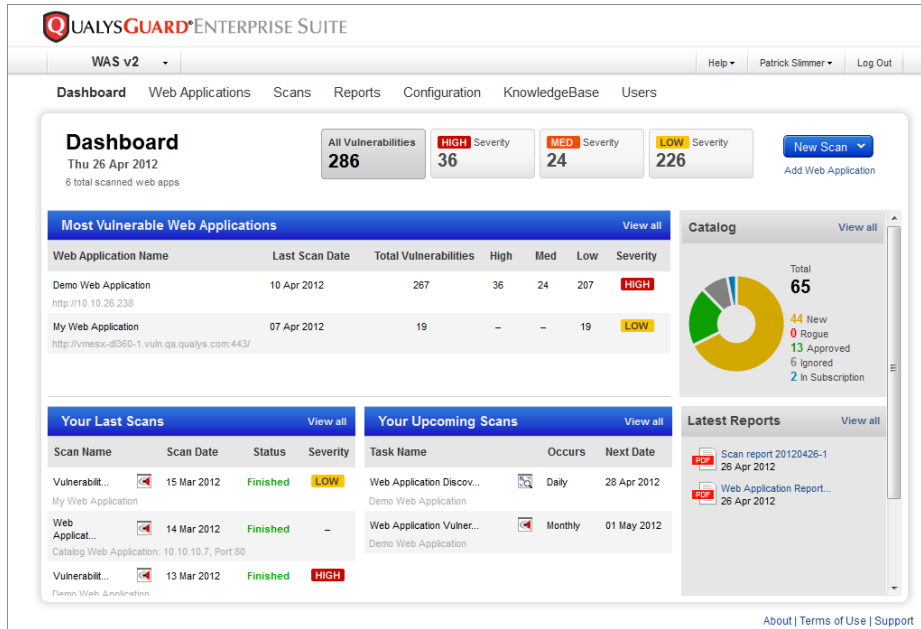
QUALYSGUARD® ENTERPRISE SUITE

WAS v2

Help ▾ | Patrick Slimmer ▾ | Log Out

Dashboard | Web Applications | Scans | Reports | Configuration | KnowledgeBase | Users

Dashboard
Thu 26 Apr 2012
6 total scanned web apps

All Vulnerabilities 286
HIGH Severity 36
MED Severity 24
LOW Severity 226

New Scan
Add Web Application

Most Vulnerable Web Applications — View all

| Web Application Name | Last Scan Date | Total Vulnerabilities | High | Med | Low | Severity |
|---|---|---|---|---|---|---|
| Demo Web Application http://10.10.26.238 | 10 Apr 2012 | 267 | 36 | 24 | 207 | HIGH |
| My Web Application http://vmesx-dl360-1.vuln.qa.qualys.com:443/ | 07 Apr 2012 | 19 | – | – | 19 | LOW |

Catalog — View all
Total
65
44 New
0 Rogue
13 Approved
6 Ignored
2 In Subscription

Your Last Scans — View all

| Scan Name | Scan Date | Status | Severity |
|---|---|---|---|
| Vulnerabilit... My Web Application | 15 Mar 2012 | Finished | LOW |
| Web Applicat... Catalog Web Application: 10.10.10.7, Port 80 | 14 Mar 2012 | Finished | – |
| Vulnerabilit... Demo Web Application | 13 Mar 2012 | Finished | HIGH |

Your Upcoming Scans — View all

| Task Name | Occurs | Next Date |
|---|---|---|
| Web Application Discov... Demo Web Application | Daily | 28 Apr 2012 |
| Web Application Vulner... Demo Web Application | Monthly | 01 May 2012 |

Latest Reports — View all
PDF Scan report 20120426-1
26 Apr 2012
PDF Web Application Report...
26 Apr 2012

About | Terms of Use | Support